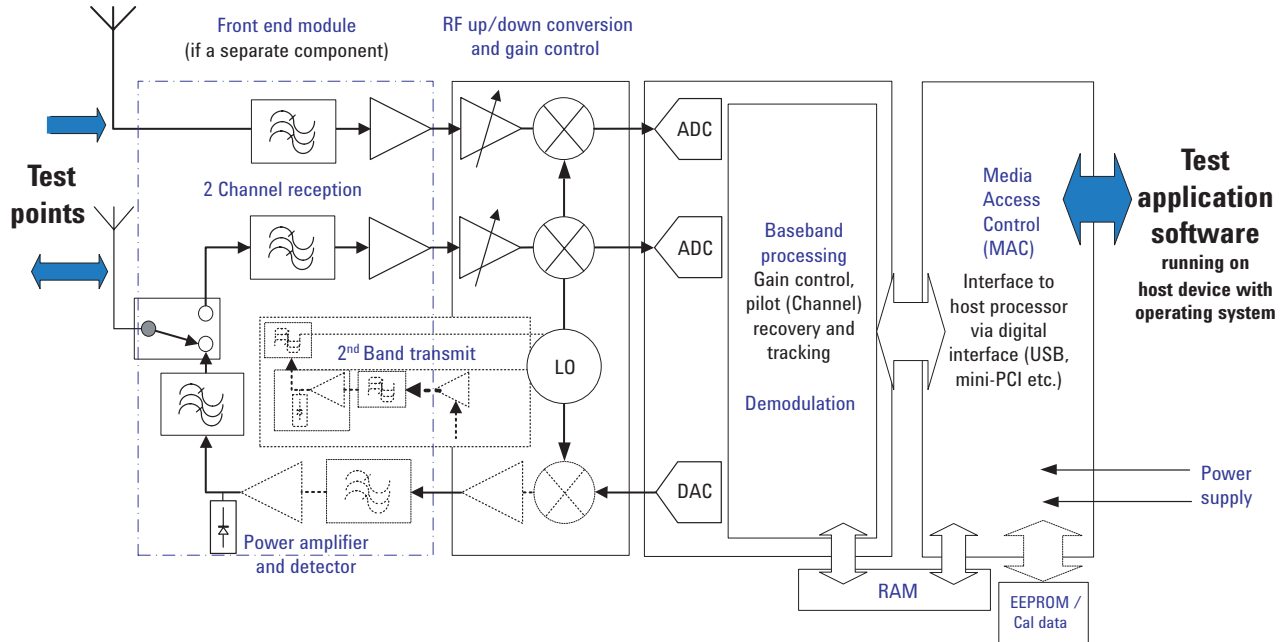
Front end module
(if a separate component)

RF up/down conversion
and gain control

Test
points

2 Channel reception

ADC

ADC

Baseband
processing
Gain control,
pilot (Channel)
recovery and
tracking

Demodulation

Media
Access
Control
(MAC)

Interface to
host processor
via digital
interface (USB,
mini-PCI etc.)

Test
application
software
running on
host device with
operating system

2$^{nd}$ Band transmit

LO

DAC

Power
supply

Power amplifier
and detector

RAM

EEPROM /
Cal data